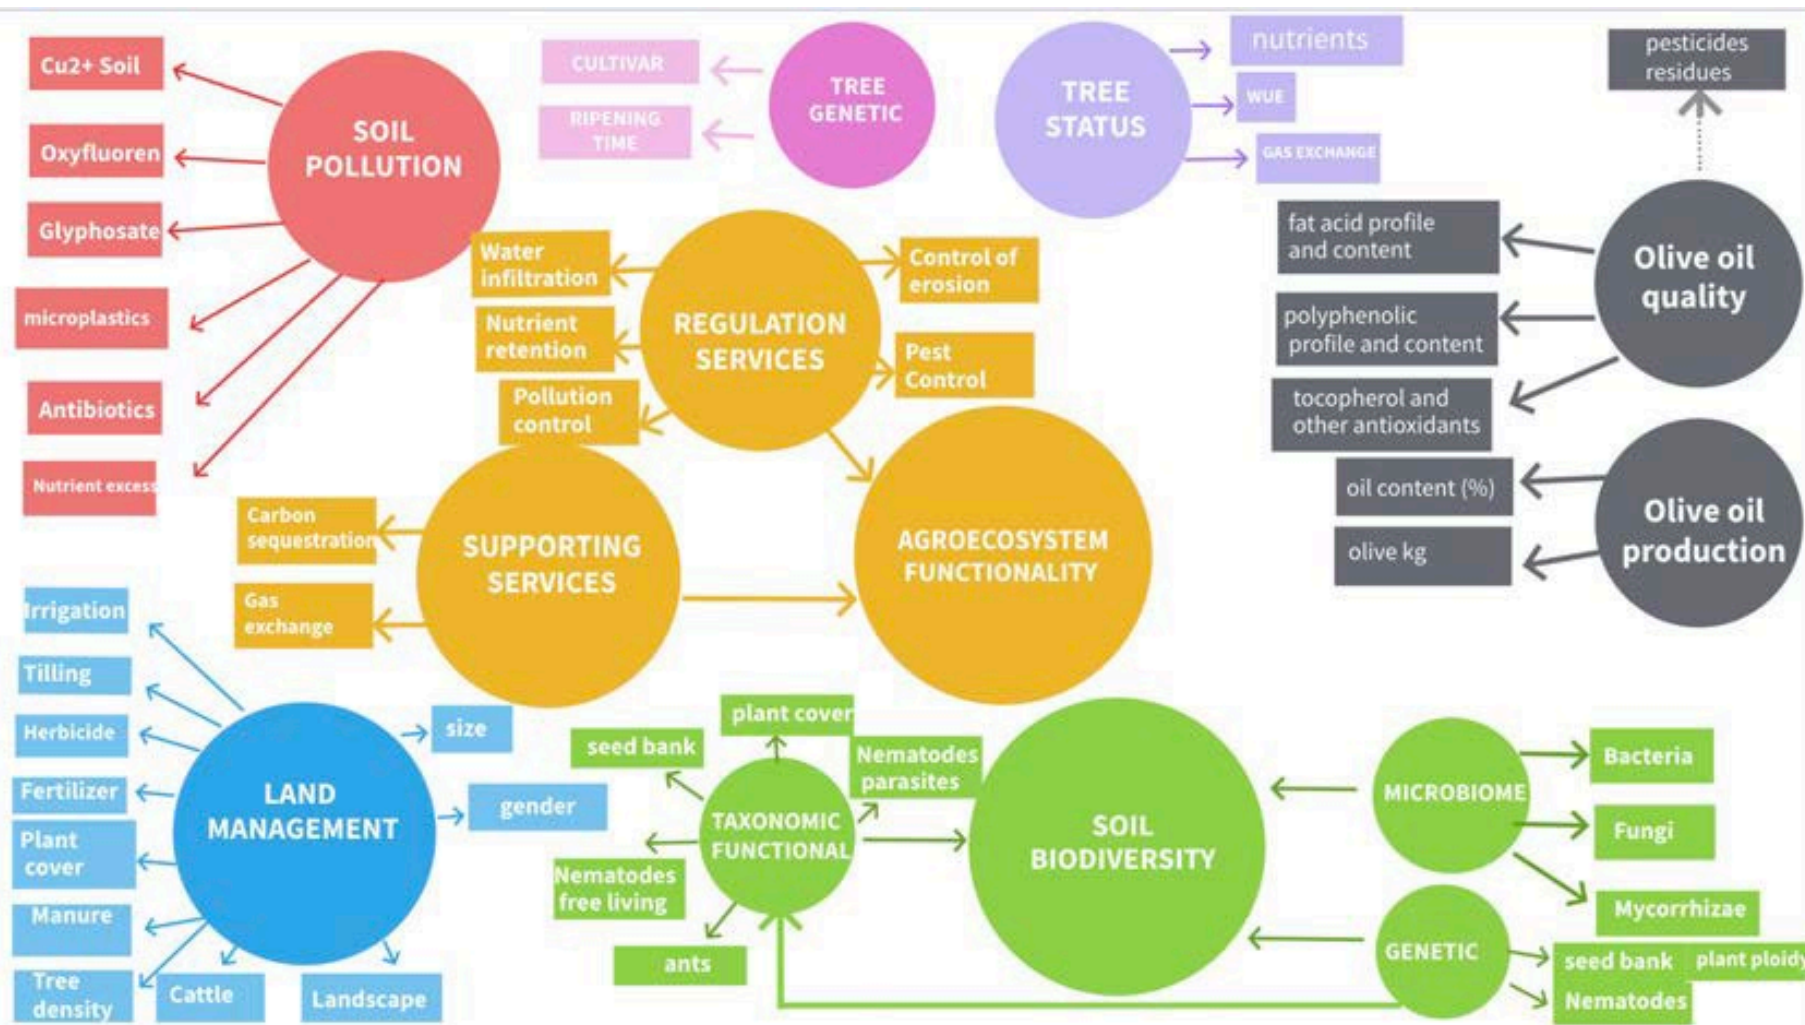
Cu2+ Soil

Oxyfluoren

Glyphosate

microplastics

Antibiotics

Nutrient excess

SOIL POLLUTION

CULTIVAR

RIPENING TIME

TREE GENETIC

TREE STATUS

nutrients

WUE

GAS EXCHANGE

pesticides residues

Water infiltration

Nutrient retention

Pollution control

REGULATION SERVICES

Control of erosion

Pest Control

fat acid profile and content

polyphenolic profile and content

tocopherol and other antioxidants

Olive oil quality

oil content (%)

olive kg

Olive oil production

Carbon sequestration

Gas exchange

SUPPORTING SERVICES

AGROECOSYSTEM FUNCTIONALITY

Irrigation

Tilling

Herbicide

Fertilizer

Plant cover

Manure

Tree density

Cattle

Landscape

LAND MANAGEMENT

size

gender

seed bank

plant cover

Nematodes parasites

TAXONOMIC FUNCTIONAL

Nematodes free living

ants

SOIL BIODIVERSITY

MICROBIOME

Bacteria

Fungi

Mycorrhizae

GENETIC

seed bank

plant ploidy

Nematodes